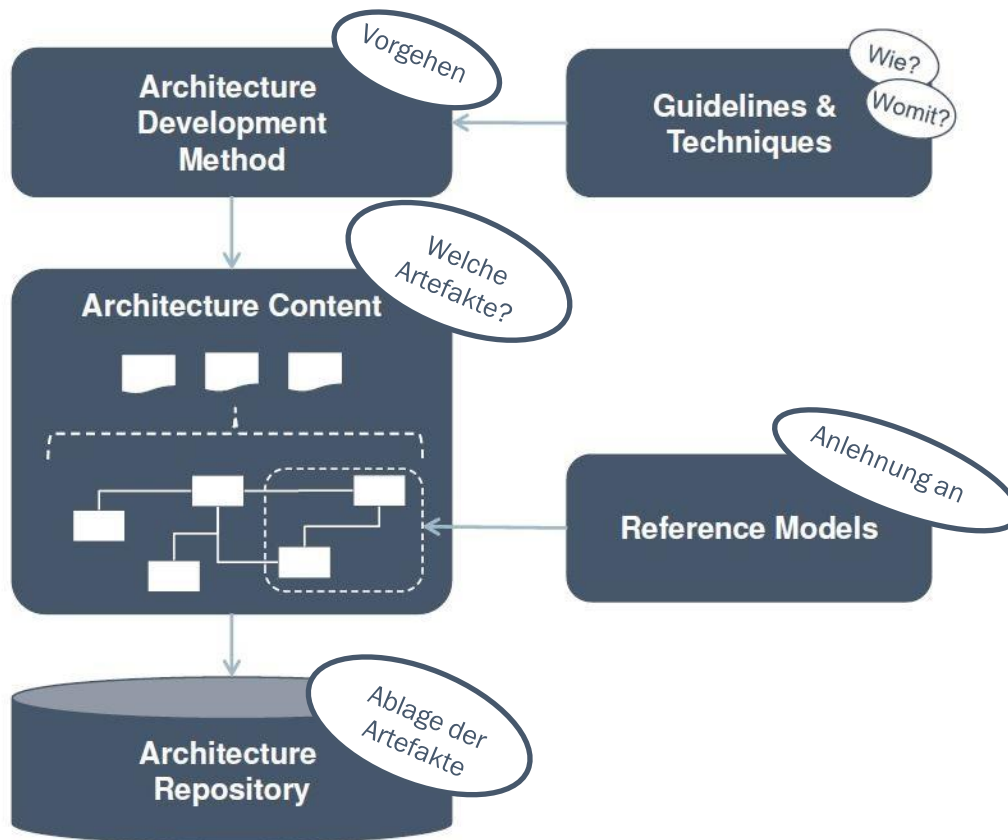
Architecture Development Method

Vorgehen

Guidelines & Techniques

Wie?

Womit?

Architecture Content

Welche Artefakte?

Anlehnung an

Reference Models

Architecture Repository

Ablage der Artefakte